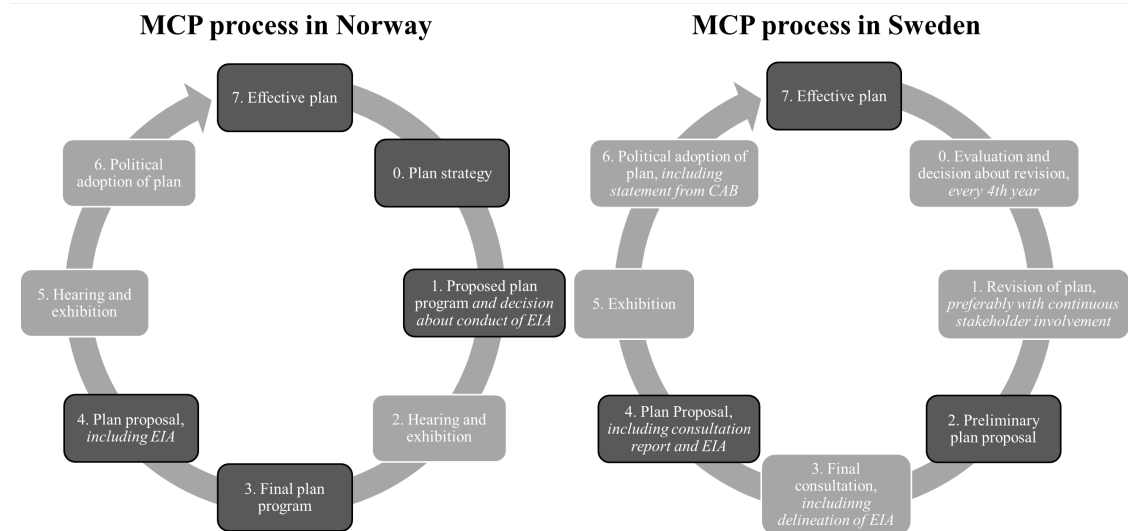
MCP process in Norway

7. Effective plan

0. Plan strategy

1. Proposed plan program *and decision about conduct of EIA*

2. Hearing and exhibition

3. Final plan program

4. Plan proposal, *including EIA*

5. Hearing and exhibition

6. Political adoption of plan

MCP process in Sweden

7. Effective plan

0. Evaluation and decision about revision, *every 4th year*

1. Revision of plan, *preferably with continuous stakeholder involvement*

2. Preliminary plan proposal

3. Final consultation, *includinng delineation of EIA*

4. Plan Proposal, *including consultation report and EIA*

5. Exhibition

6. Political adoption of plan, *including statement from CAB*